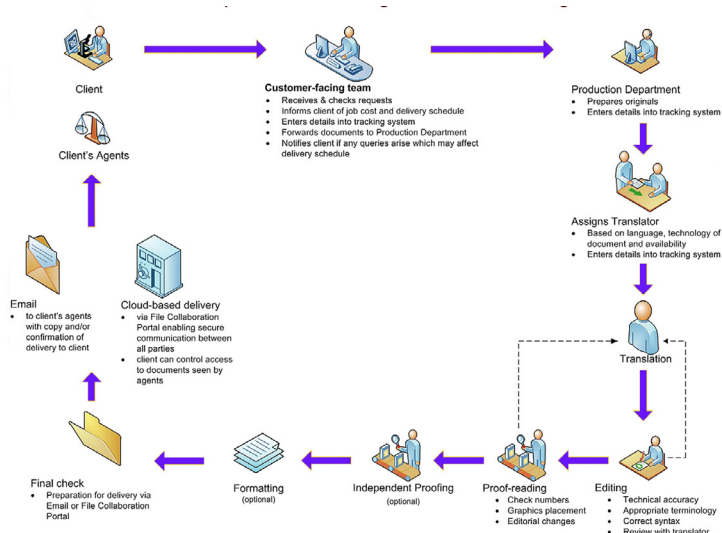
Client

Client's Agents

Customer-facing team
- Receives & checks requests
- Informs client of job cost and delivery schedule
- Enters details into tracking system
- Forwards documents to Production Department
- Notifies client if any queries arise which may affect delivery schedule

Production Department
- Prepares originals
- Enters details into tracking system

Assigns Translator
- Based on language, technology of document and availability
- Enters details into tracking system

Translation

Email
- to client's agents with copy and/or confirmation of delivery to client

Cloud-based delivery
- via File Collaboration Portal enabling secure communication between all parties
- client can control access to documents seen by agents

Final check
- Preparation for delivery via Email or File Collaboration Portal

Formatting
(optional)

Independent Proofing
(optional)

Proof-reading
- Check numbers
- Graphics placement
- Editorial changes

Editing
- Technical accuracy
- Appropriate terminology
- Correct syntax
- Review with translator